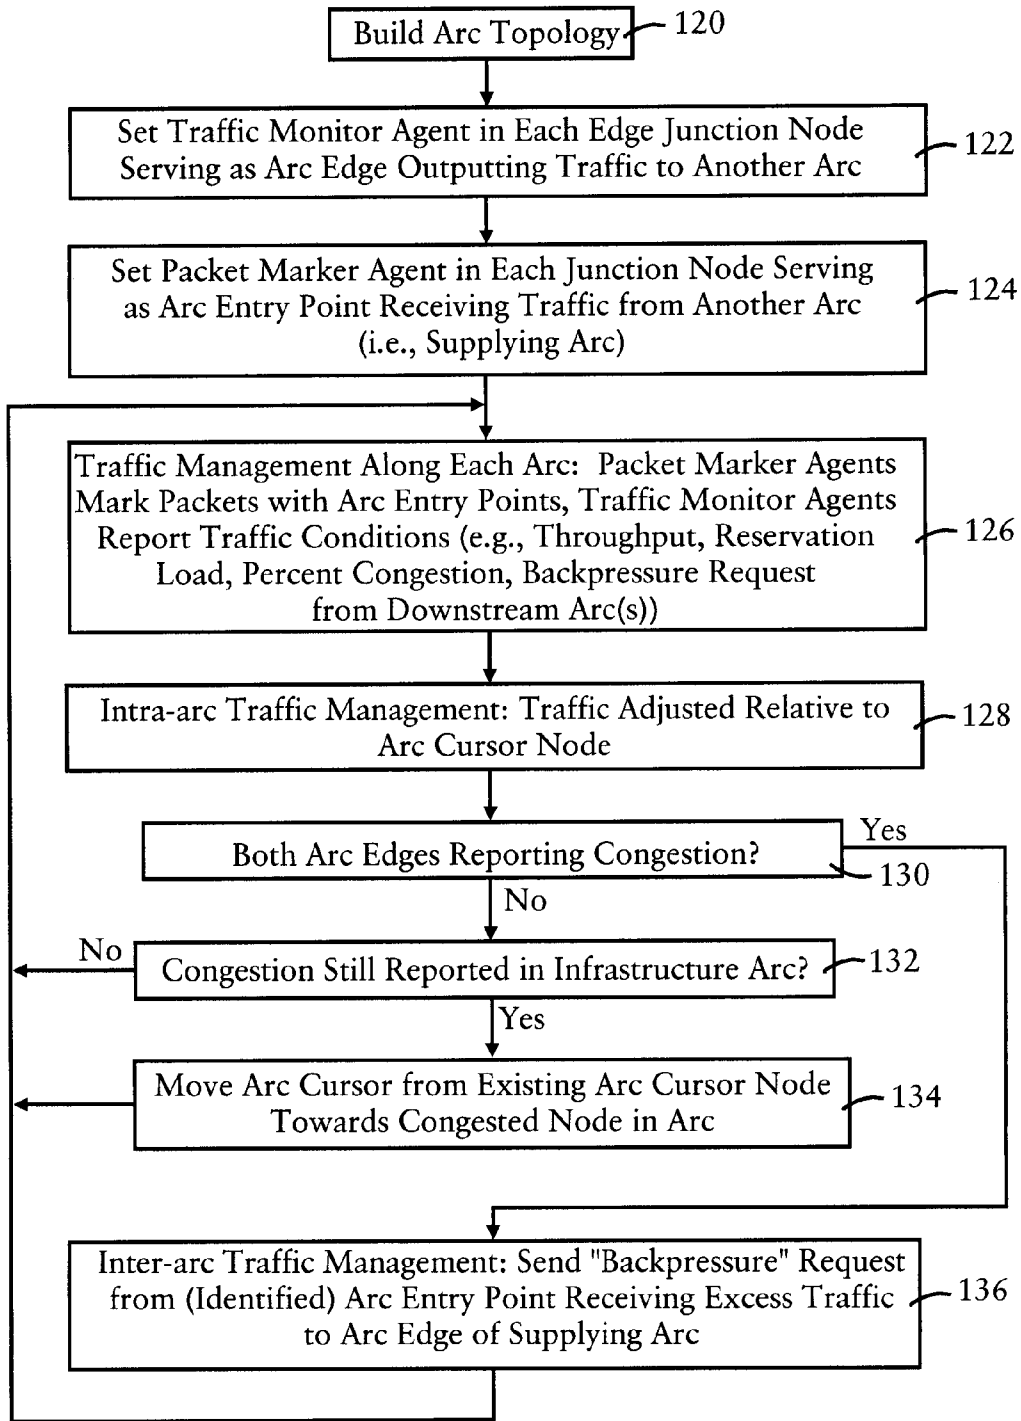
Build Arc Topology 120

Set Traffic Monitor Agent in Each Edge Junction Node Serving as Arc Edge Outputting Traffic to Another Arc 122

Set Packet Marker Agent in Each Junction Node Serving as Arc Entry Point Receiving Traffic from Another Arc (i.e., Supplying Arc) 124

Traffic Management Along Each Arc: Packet Marker Agents Mark Packets with Arc Entry Points, Traffic Monitor Agents Report Traffic Conditions (e.g., Throughput, Reservation Load, Percent Congestion, Backpressure Request from Downstream Arc(s)) 126

Intra-arc Traffic Management: Traffic Adjusted Relative to Arc Cursor Node 128

Both Arc Edges Reporting Congestion? 130

Yes

No

No

Congestion Still Reported in Infrastructure Arc? 132

Yes

Move Arc Cursor from Existing Arc Cursor Node Towards Congested Node in Arc 134

Inter-arc Traffic Management: Send "Backpressure" Request from (Identified) Arc Entry Point Receiving Excess Traffic to Arc Edge of Supplying Arc 136